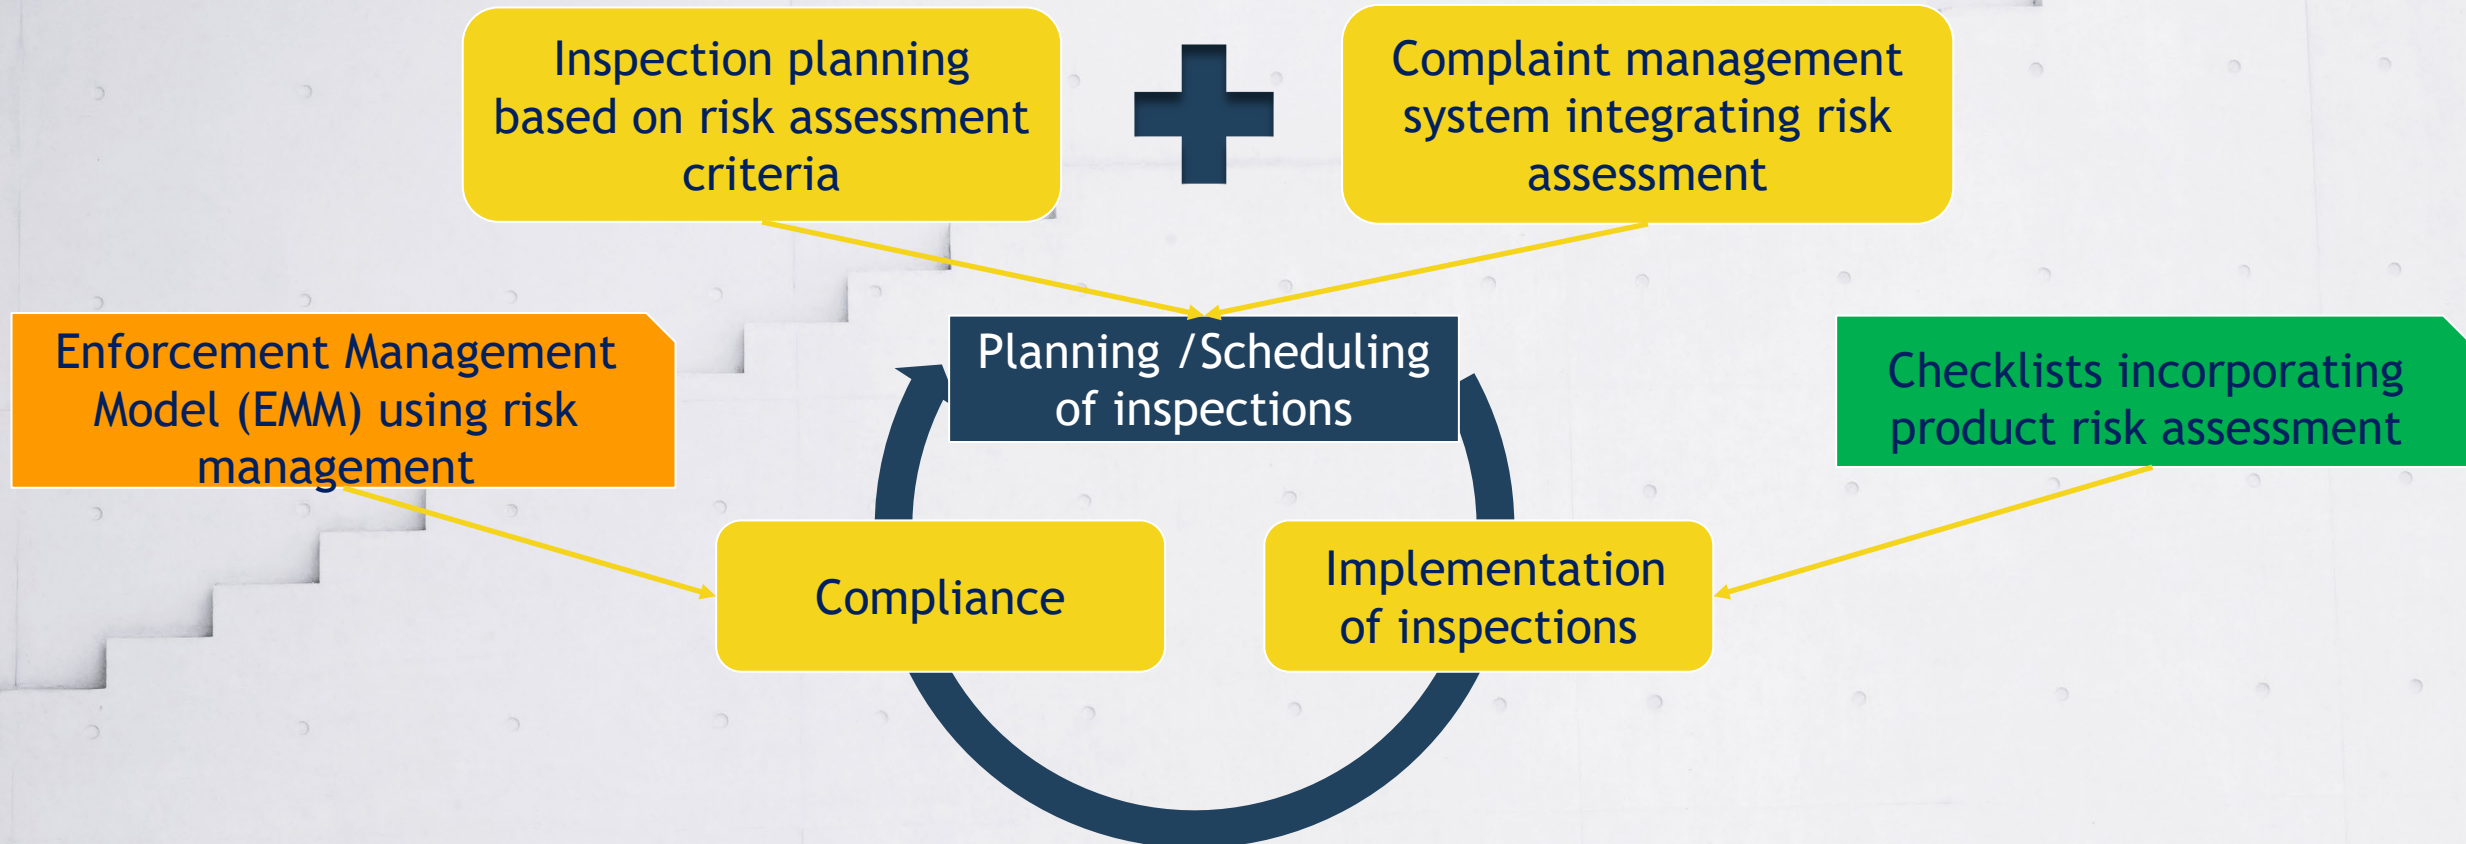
Inspection planning based on risk assessment criteria

Complaint management system integrating risk assessment

Enforcement Management Model (EMM) using risk management

Planning /Scheduling of inspections

Checklists incorporating product risk assessment

Compliance

Implementation of inspections